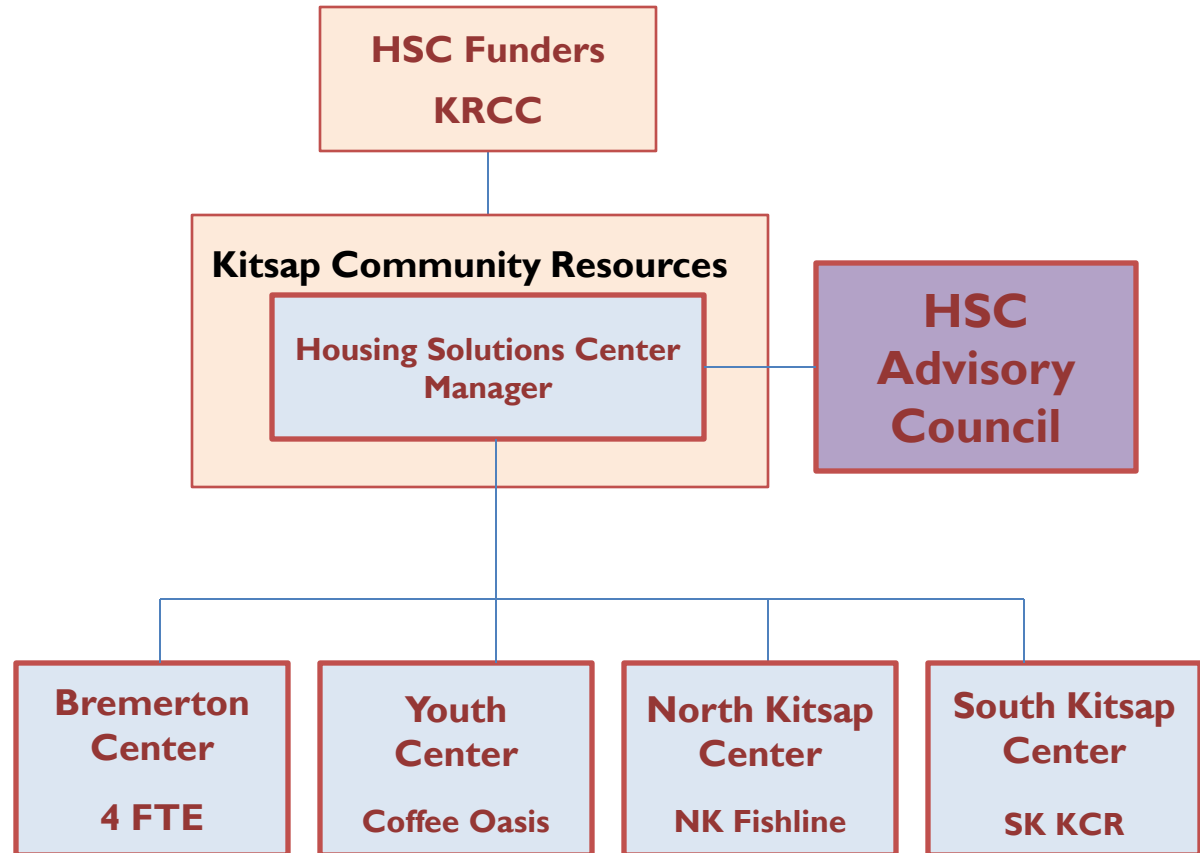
HSC Funders
KRCC

Kitsap Community Resources

Housing Solutions Center Manager

HSC Advisory Council

Bremerton Center
4 FTE

Youth Center
Coffee Oasis

North Kitsap Center
NK Fishline

South Kitsap Center
SK KCR